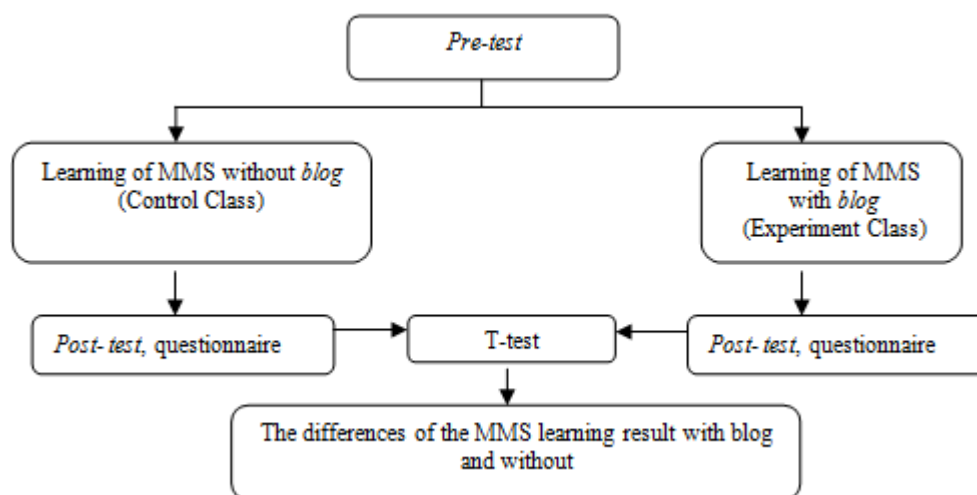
Pre-test

Learning of MMS without blog (Control Class)

Learning of MMS with blog (Experiment Class)

Post- test, questionnaire

T-test

Post- test, questionnaire

The differences of the MMS learning result with blog and without